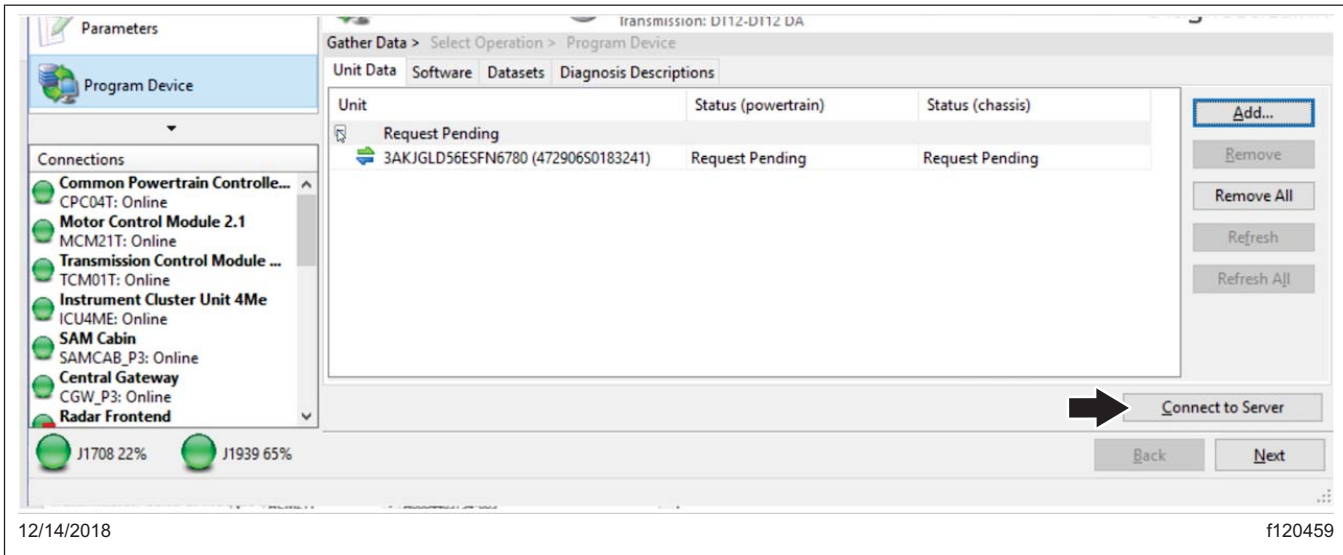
Parameters

Program Device

Transmission: DT12-DT12 DA

Gather Data > Select Operation > Program Device

Unit Data | Software | Datasets | Diagnosis Descriptions

| Unit | Status (powertrain) | Status (chassis) |
|---|---|---|
| Request Pending | | |
| 3AKJGLD56ESFN6780 (472906S0183241) | Request Pending | Request Pending |

Add...

Remove

Remove All

Refresh

Refresh All

Connections

Common Powertrain Controlle...
CPC04T: Online
Motor Control Module 2.1
MCM21T: Online
Transmission Control Module ...
TCM01T: Online
Instrument Cluster Unit 4Me
ICU4ME: Online
SAM Cabin
SAMCAB_P3: Online
Central Gateway
CGW_P3: Online
Radar Frontend

Connect to Server

J1708 22%

J1939 65%

Back

Next

12/14/2018

f120459